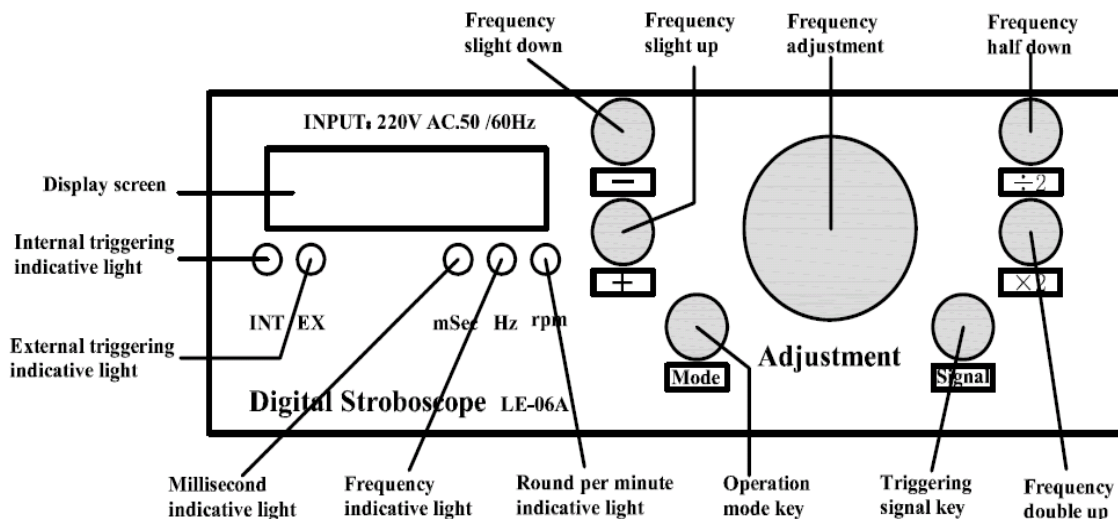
Frequency slight down

Frequency slight up

Frequency adjustment

Frequency half down

INPUT: 220V AC.50 /60Hz

Display screen

Internal triggering indicative light

External triggering indicative light

−

+

÷2

×2

INT EX

mSec Hz rpm

Mode

Adjustment

Signal

Digital Stroboscope LE-06A

Millisecond indicative light

Frequency indicative light

Round per minute indicative light

Operation mode key

Triggering signal key

Frequency double up